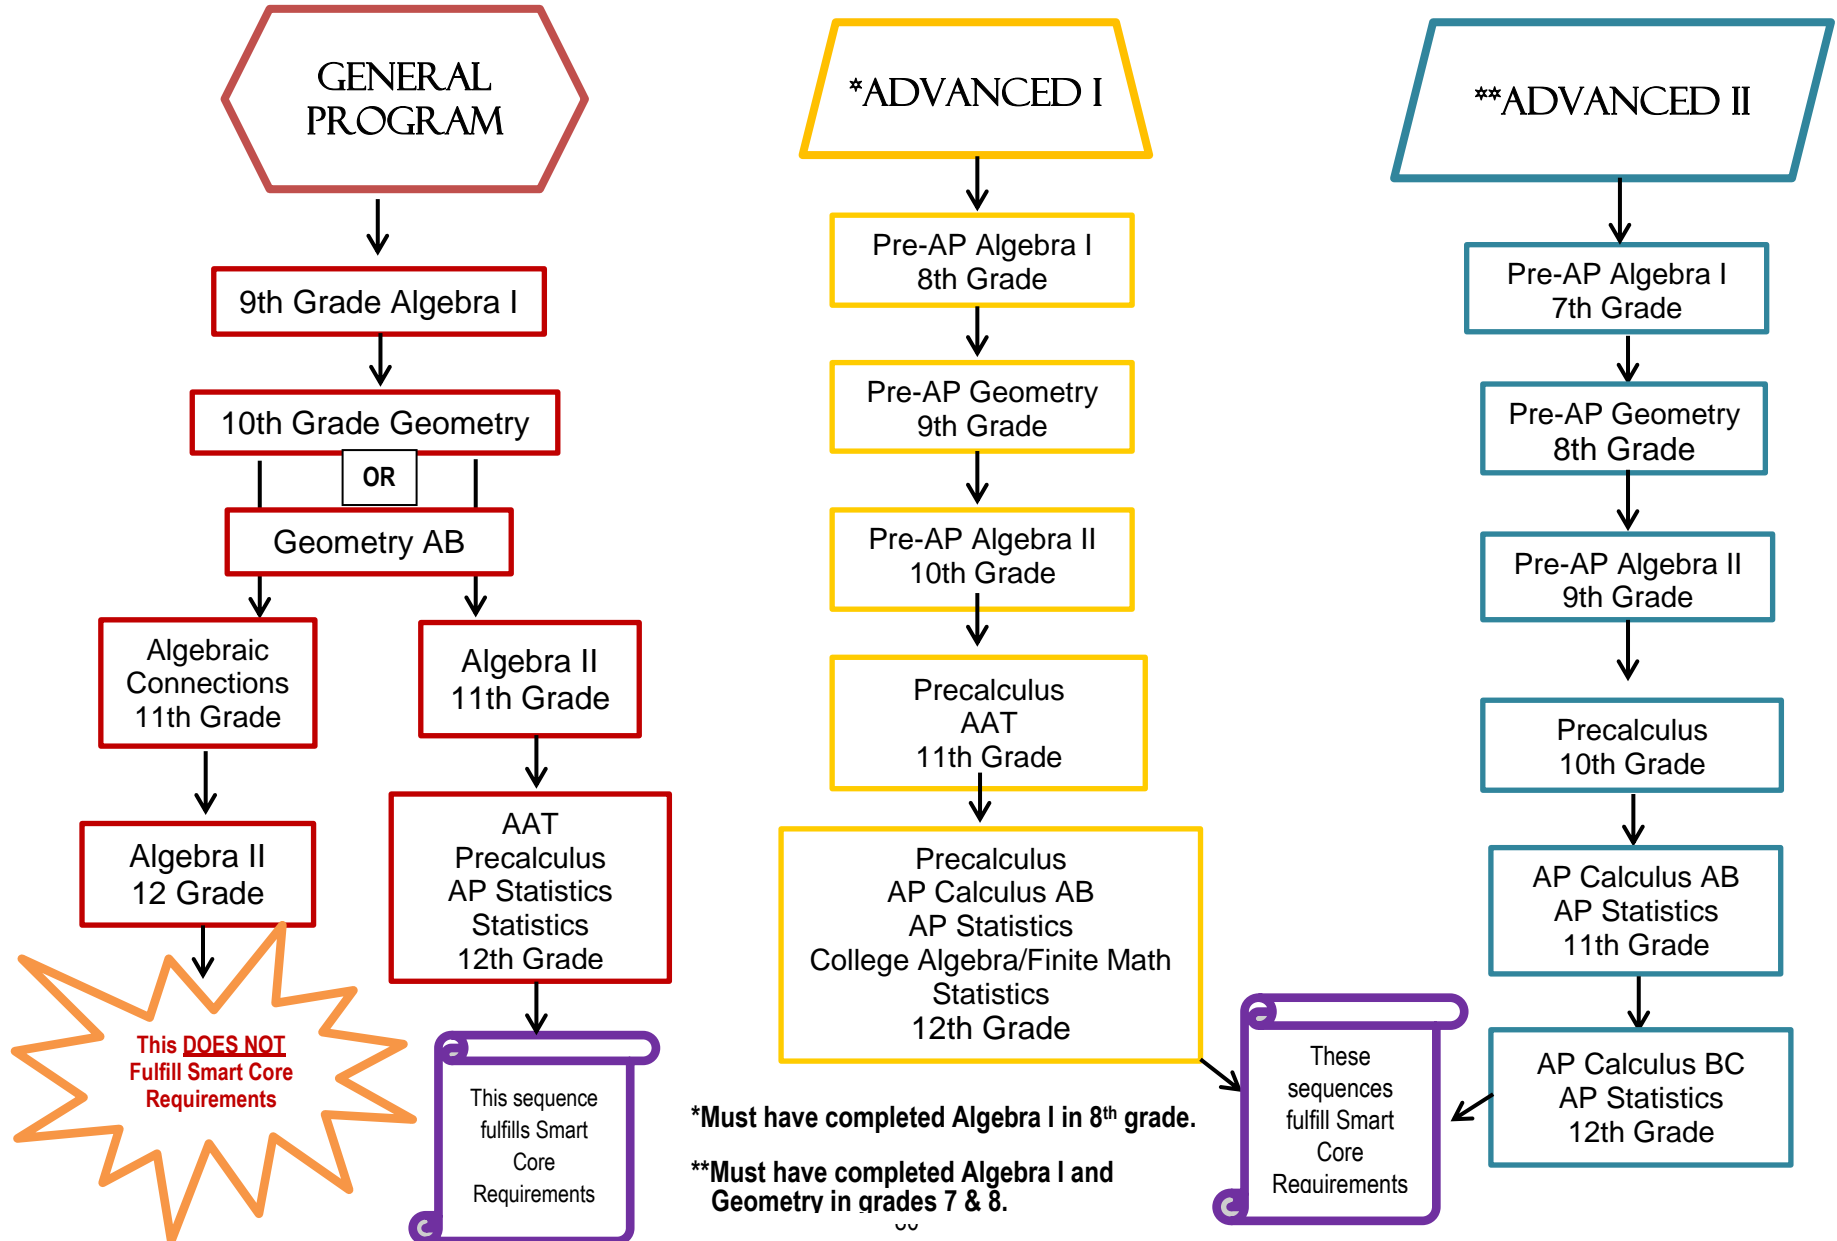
GENERAL PROGRAM

9th Grade Algebra I

10th Grade Geometry

OR

Geometry AB

Algebraic Connections 11th Grade

Algebra II 11th Grade

Algebra II 12 Grade

AAT Precalculus AP Statistics Statistics 12th Grade

This DOES NOT Fulfill Smart Core Requirements

This sequence fulfills Smart Core Requirements

*ADVANCED I

Pre-AP Algebra I 8th Grade

Pre-AP Geometry 9th Grade

Pre-AP Algebra II 10th Grade

Precalculus AAT 11th Grade

Precalculus AP Calculus AB AP Statistics College Algebra/Finite Math Statistics 12th Grade

*Must have completed Algebra I in 8$^{th}$ grade.

**Must have completed Algebra I and Geometry in grades 7 & 8.

These sequences fulfill Smart Core Requirements

**ADVANCED II

Pre-AP Algebra I 7th Grade

Pre-AP Geometry 8th Grade

Pre-AP Algebra II 9th Grade

Precalculus 10th Grade

AP Calculus AB AP Statistics 11th Grade

AP Calculus BC AP Statistics 12th Grade